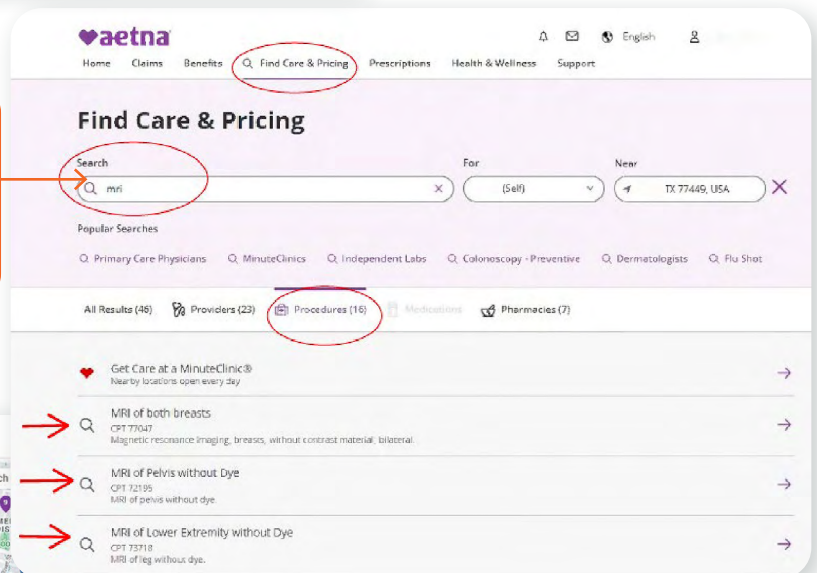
aetna

English

Home Claims Benefits Find Care & Pricing Prescriptions Health & Wellness Support

Find Care & Pricing

Search

mri

For

(Self)

Near

TX 77449, USA

Popular Searches

Primary Care Physicians MinuteClinics Independent Labs Colonoscopy - Preventive Dermatologists Flu Shot

All Results (46) Providers (23) Procedures (16) Medications Pharmacies (7)

Get Care at a MinuteClinic®
Nearby locations open every day

MRI of both breasts
CPT 77047
Magnetic resonance imaging, breasts, without contrast material; bilateral

MRI of Pelvis without Dye
CPT 72195
MRI of pelvis without dye

MRI of Lower Extremity without Dye
CPT 73718
MRI of leg without dye.